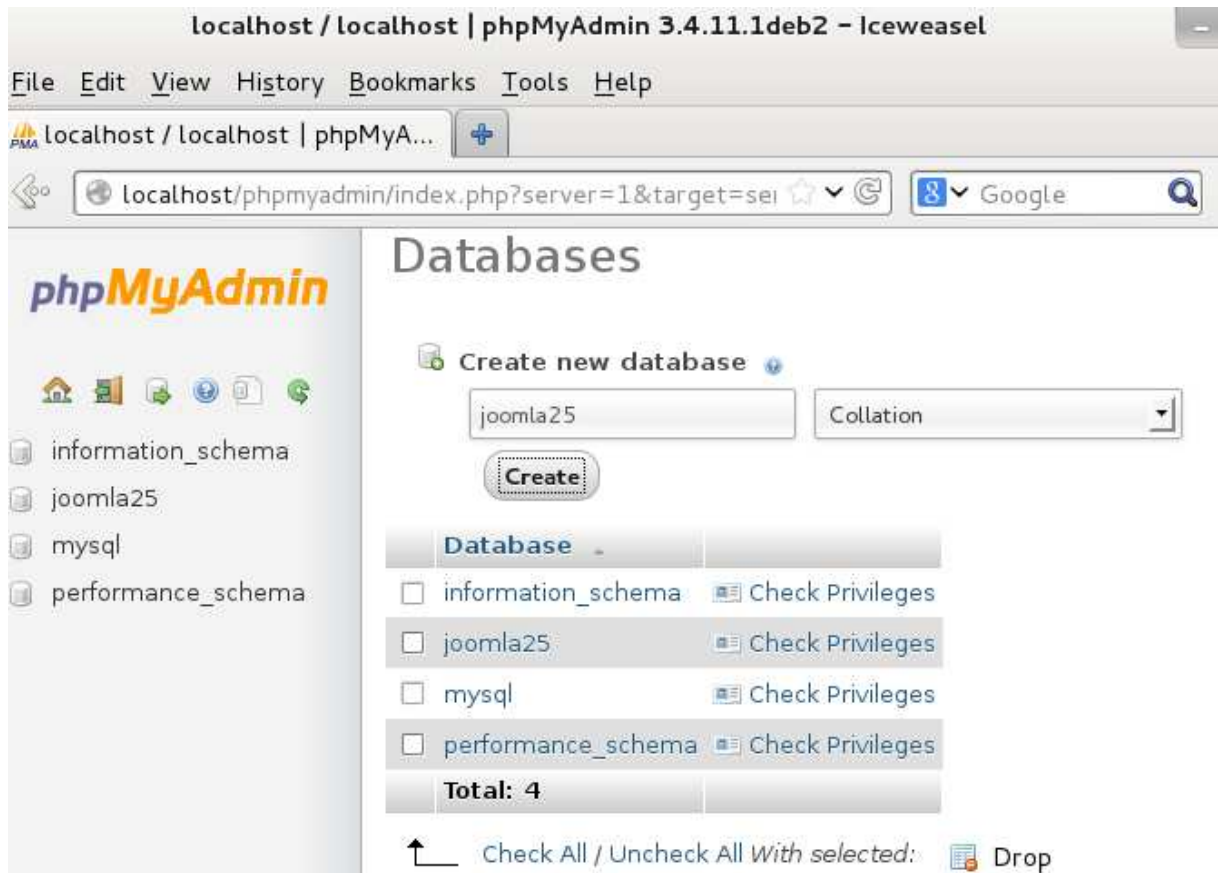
localhost / localhost | phpMyAdmin 3.4.11.1deb2 - Iceweasel

File Edit View History Bookmarks Tools Help

localhost / localhost | phpMyA...

localhost/phpmyadmin/index.php?server=1&target=sei

Google

phpMyAdmin

information_schema
joomla25
mysql
performance_schema

Databases

Create new database

joomla25

Collation

Create

| | Database | |
|---|---|---|
| ☐ | information_schema | Check Privileges |
| ☐ | joomla25 | Check Privileges |
| ☐ | mysql | Check Privileges |
| ☐ | performance_schema | Check Privileges |
| | Total: 4 | |

Check All / Uncheck All With selected: Drop